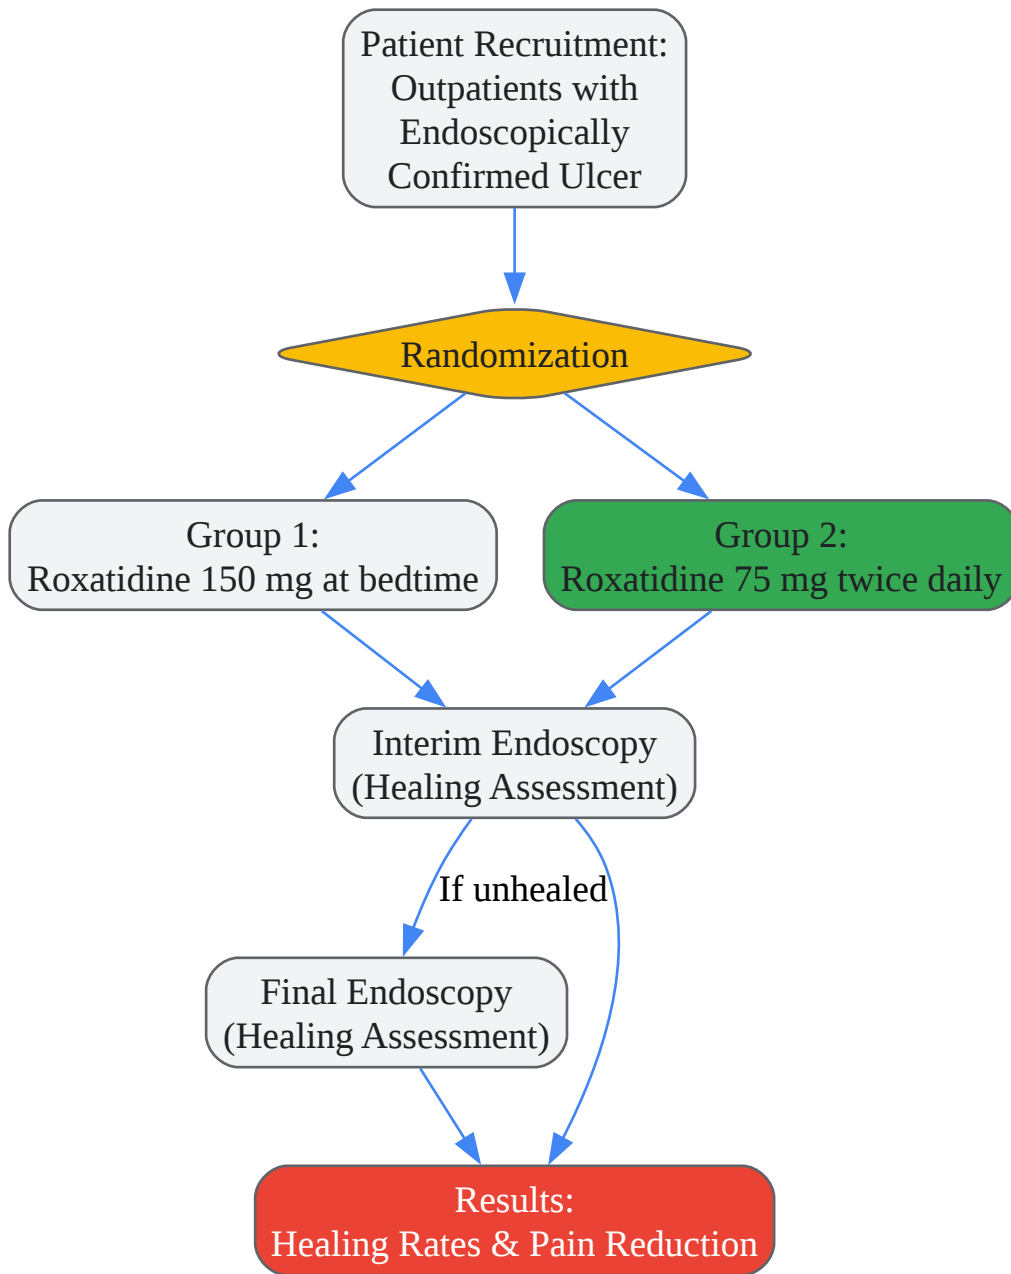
Patient Recruitment:
Outpatients with
Endoscopically
Confirmed Ulcer

Randomization

Group 1:
Roxatidine 150 mg at bedtime

Group 2:
Roxatidine 75 mg twice daily

Interim Endoscopy
(Healing Assessment)

If unhealed

Final Endoscopy
(Healing Assessment)

Results:
Healing Rates & Pain Reduction